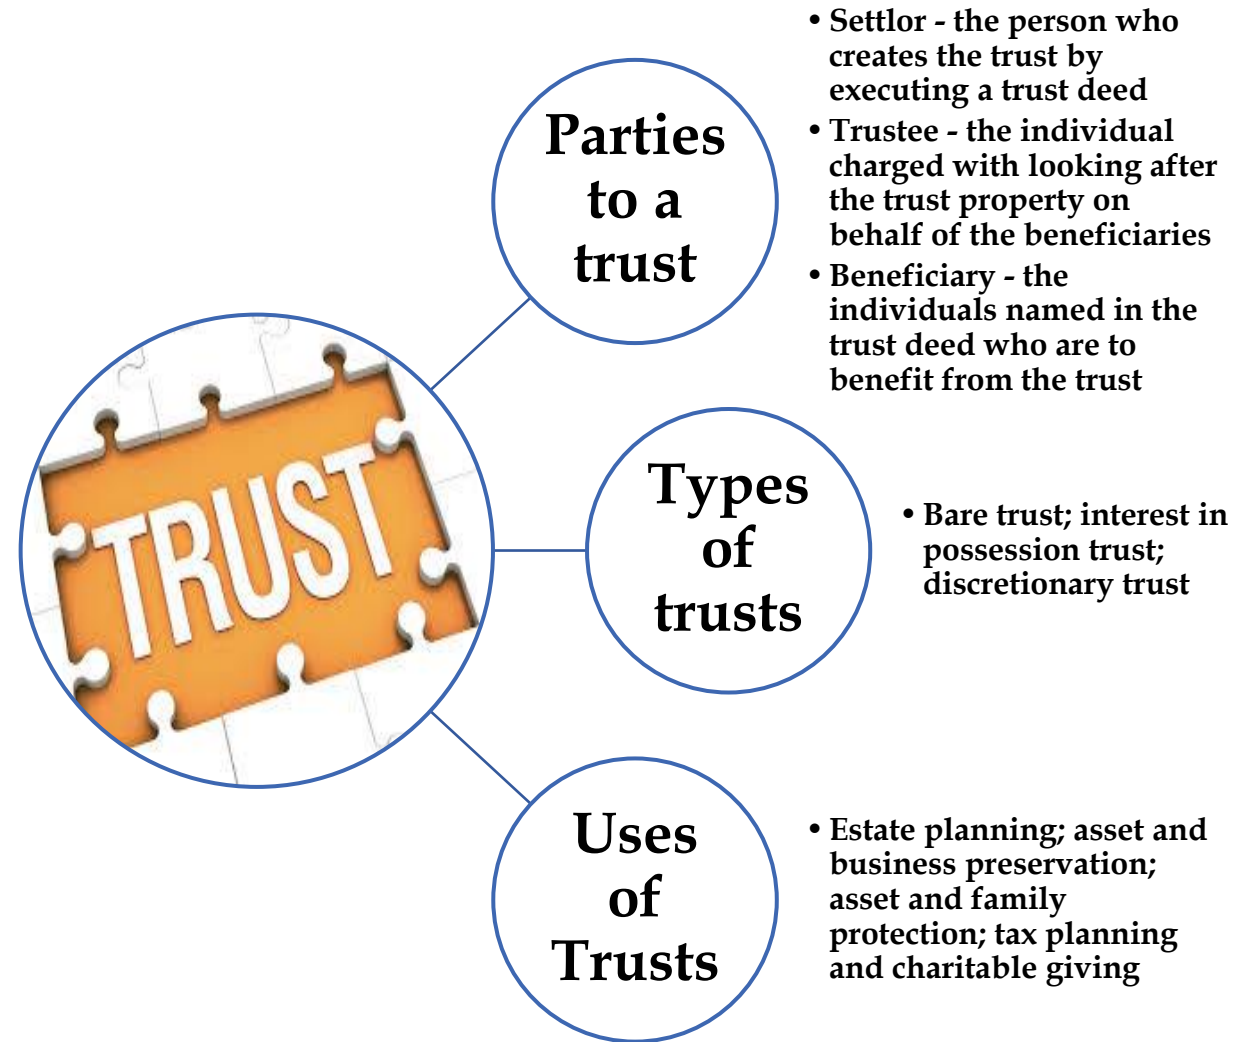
TRUST

Parties to a trust

• Settlor - the person who creates the trust by executing a trust deed
• Trustee - the individual charged with looking after the trust property on behalf of the beneficiaries
• Beneficiary - the individuals named in the trust deed who are to benefit from the trust

Types of trusts

• Bare trust; interest in possession trust; discretionary trust

Uses of Trusts

• Estate planning; asset and business preservation; asset and family protection; tax planning and charitable giving